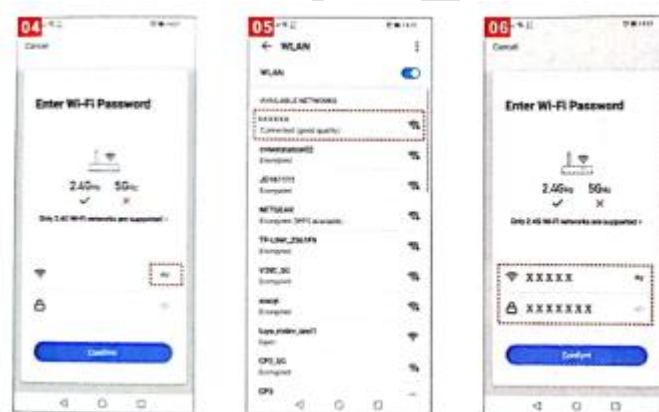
04
Cancel

Enter Wi-Fi Password

2.4GHz 5GHz
✓ ✕

Only 2.4G Wi-Fi networks are supported >

Confirm

05
← WLAN

WLAN

AVAILABLE NETWORKS

XXXXX
Connected (good quality)

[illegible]
Encrypted

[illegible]
Encrypted

NETGEAR
Encrypted (WPS available)

TP-LINK_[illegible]
Encrypted

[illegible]
Encrypted

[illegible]
Encrypted

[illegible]
Open

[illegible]
Encrypted

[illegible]

06
Cancel

Enter Wi-Fi Password

2.4GHz 5GHz
✓ ✕

Only 2.4G Wi-Fi networks are supported >

XXXXX

XXXXXXX

Confirm